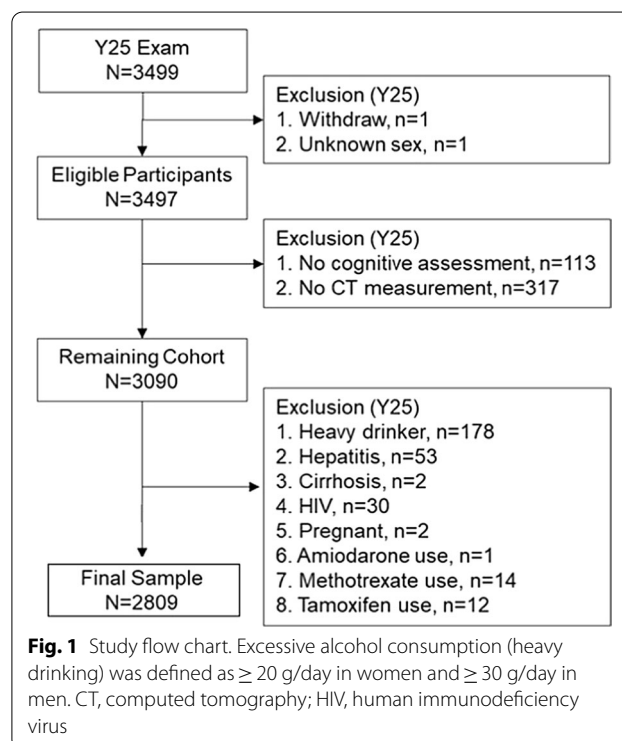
Y25 Exam
N=3499

Exclusion (Y25)
1. Withdraw, n=1
2. Unknown sex, n=1

Eligible Participants
N=3497

Exclusion (Y25)
1. No cognitive assessment, n=113
2. No CT measurement, n=317

Remaining Cohort
N=3090

Exclusion (Y25)
1. Heavy drinker, n=178
2. Hepatitis, n=53
3. Cirrhosis, n=2
4. HIV, n=30
5. Pregnant, n=2
6. Amiodarone use, n=1
7. Methotrexate use, n=14
8. Tamoxifen use, n=12

Final Sample
N=2809

**Fig. 1** Study flow chart. Excessive alcohol consumption (heavy drinking) was defined as $\geq$ 20 g/day in women and $\geq$ 30 g/day in men. CT, computed tomography; HIV, human immunodeficiency virus